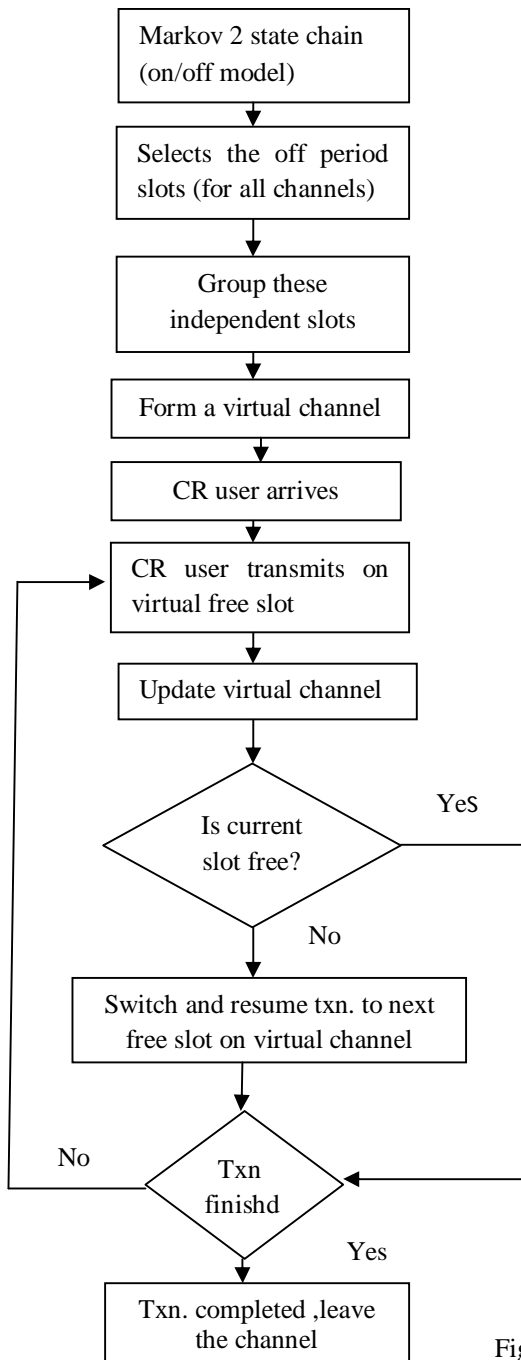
Markov 2 state chain (on/off model)

Selects the off period slots (for all channels)

Group these independent slots

Form a virtual channel

CR user arrives

CR user transmits on virtual free slot

Update virtual channel

Is current slot free?

YeS

No

Switch and resume txn. to next free slot on virtual channel

No

Txn finishd

Yes

Txn. completed ,leave the channel

Fig